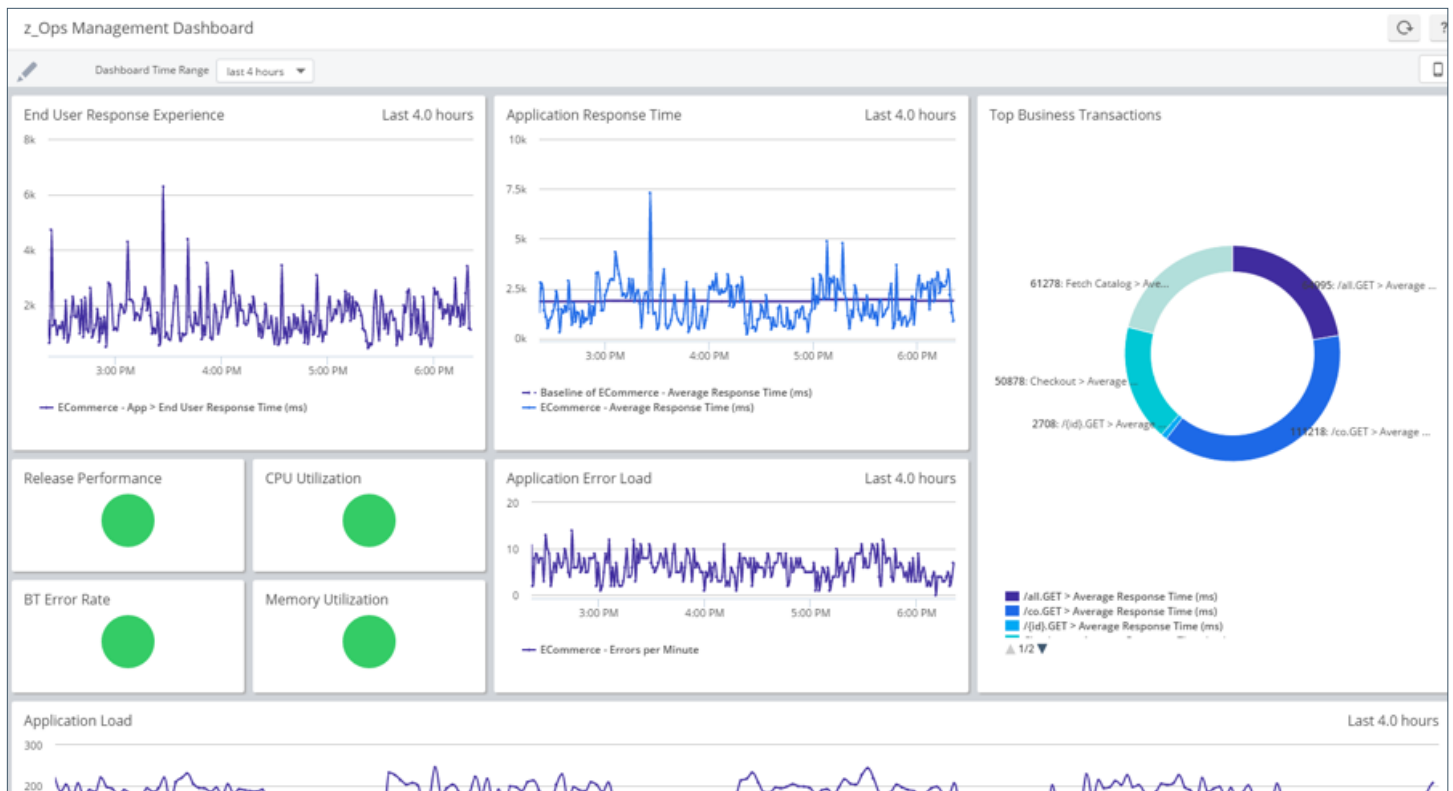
z_Ops Management Dashboard

Dashboard Time Range last 4 hours

End User Response Experience
Last 4.0 hours
8k
6k
4k
2k
3:00 PM 4:00 PM 5:00 PM 6:00 PM
ECommerce - App > End User Response Time (ms)

Application Response Time
Last 4.0 hours
10k
7.5k
5k
2.5k
0k
3:00 PM 4:00 PM 5:00 PM 6:00 PM
Baseline of ECommerce - Average Response Time (ms)
ECommerce - Average Response Time (ms)

Top Business Transactions
61278: Fetch Catalog > Ave...
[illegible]995: /all.GET > Average ...
50878: Checkout > Average ...
2708: /{id}.GET > Average ...
1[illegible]218: /co.GET > Average ...
/all.GET > Average Response Time (ms)
/co.GET > Average Response Time (ms)
/{id}.GET > Average Response Time (ms)
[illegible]
1/2

Release Performance

CPU Utilization

BT Error Rate

Memory Utilization

Application Error Load
Last 4.0 hours
20
10
0
3:00 PM 4:00 PM 5:00 PM 6:00 PM
ECommerce - Errors per Minute

Application Load
Last 4.0 hours
300
200